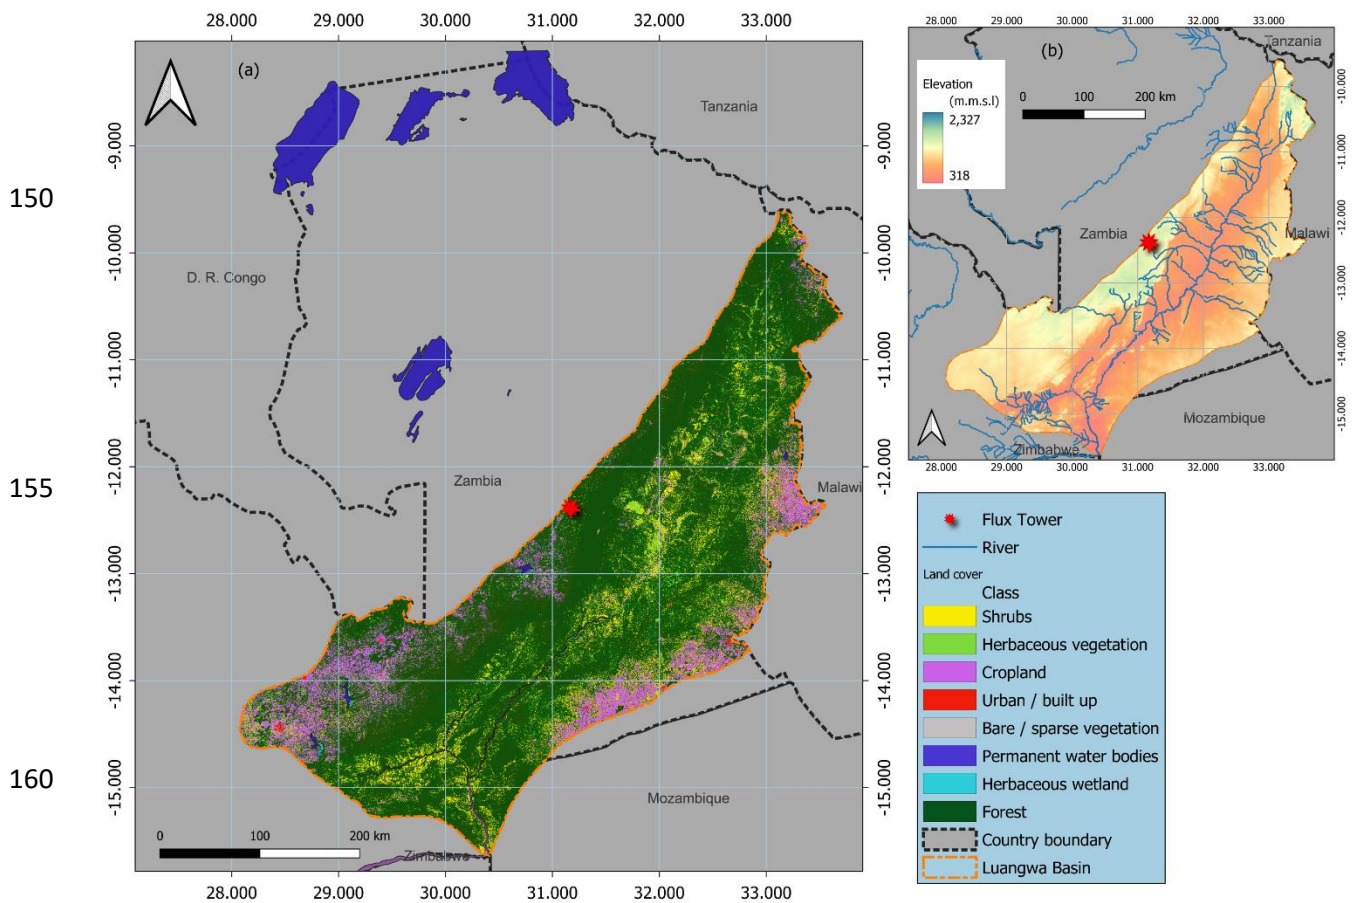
150

155

160

28.000 29.000 30.000 31.000 32.000 33.000

(a)

Tanzania

-9.000

-10.000

D. R. Congo

-11.000

Zambia

-12.000

Malawi

-13.000

-14.000

-15.000

Mozambique

0 100 200 km

Zimbabwe

28.000 29.000 30.000 31.000 32.000 33.000

-9.000 -10.000 -11.000 -12.000 -13.000 -14.000 -15.000

28.000 29.000 30.000 31.000 32.000 33.000

(b)

Tanzania

Elevation (m.m.s.l)

2,327

318

0 100 200 km

Zambia

Malawi

Mozambique

Zimbabwe

28.000 29.000 30.000 31.000 32.000 33.000

-10.000 -11.000 -12.000 -13.000 -14.000 -15.000

Flux Tower

River

Land cover

Class

Shrubs

Herbaceous vegetation

Cropland

Urban / built up

Bare / sparse vegetation

Permanent water bodies

Herbaceous wetland

Forest

Country boundary

Luangwa Basin